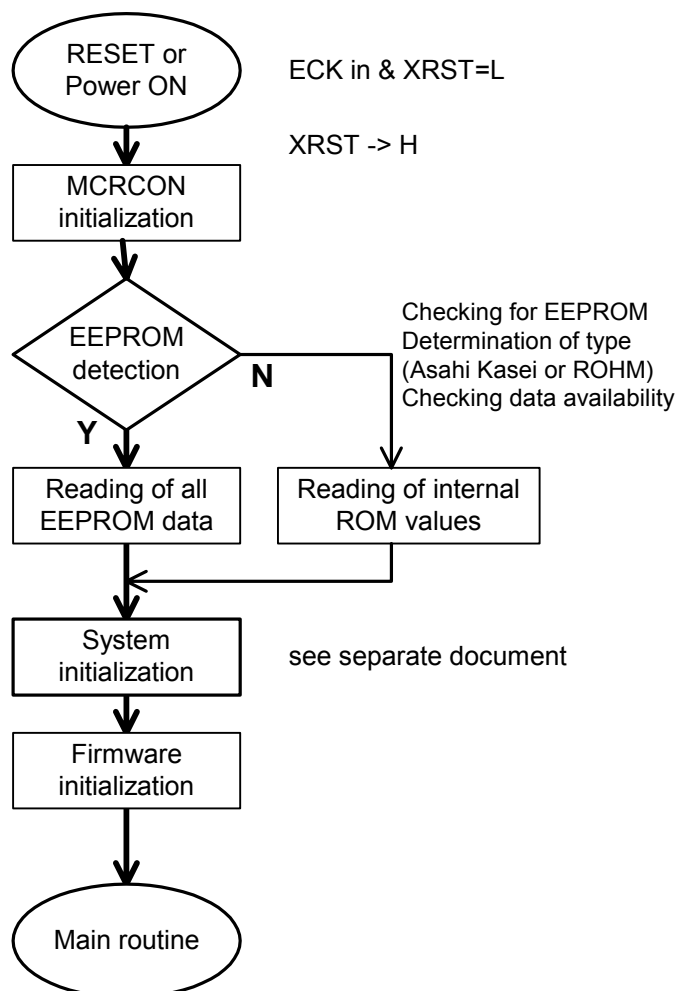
RESET or Power ON

ECK in & XRST=L

XRST -> H

MCRCON initialization

EEPROM detection

N

Checking for EEPROM
Determination of type
(Asahi Kasei or ROHM)
Checking data availability

Y

Reading of all EEPROM data

Reading of internal ROM values

System initialization

see separate document

Firmware initialization

Main routine